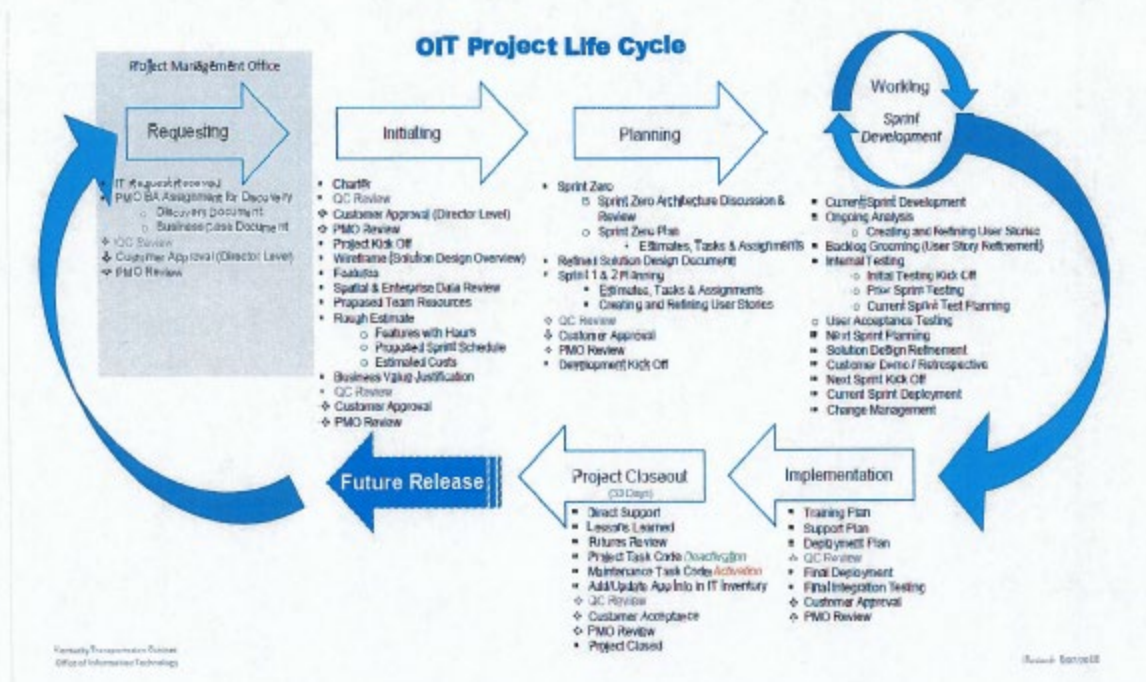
OIT Project Life Cycle

Project Management Office

Requesting

- IT Request Received
- PMO BA Assignment for Discovery
  - Discovery Document
  - Business Case Document
- QC Review
- Customer Approval (Director Level)
- PMO Review

Initiating

- Charter
- QC Review
- Customer Approval (Director Level)
- PMO Review
- Project Kick Off
- Wireframe (Solution Design Overview)
- Features
- Spatial & Enterprise Data Review
- Proposed Team Resources
- Rough Estimate
  - Features with Hours
  - Proposed Sprint Schedule
  - Estimated Costs
- Business Value Justification
- QC Review
- Customer Approval
- PMO Review

Planning

- Sprint Zero
  - Sprint Zero Architecture Discussion & Review
  - Sprint Zero Plan
    - Estimates, Tasks & Assignments
- Refined Solution Design Document
- Sprint 1 & 2 Planning
  - Estimates, Tasks & Assignments
  - Creating and Refining User Stories
- QC Review
- Customer Approval
- PMO Review
- Development Kick Off

Working

Sprint Development

- Current Sprint Development
- Ongoing Analysis
  - Creating and Refining User Stories
- Backlog Grooming (User Story Refinement)
- Internal Testing
  - Initial Testing Kick Off
  - Prior Sprint Testing
  - Current Sprint Test Planning
- User Acceptance Testing
- Next Sprint Planning
- Solution Design Refinement
- Customer Demo / Retrospective
- Next Sprint Kick Off
- Current Sprint Deployment
- Change Management

Implementation

- Training Plan
- Support Plan
- Deployment Plan
- QC Review
- Final Deployment
- Final Integration Testing
- Customer Approval
- PMO Review

Project Closeout
(30 Days)

- Direct Support
- Lessons Learned
- Futures Review
- Project Task Code Deactivation
- Maintenance Task Code Activation
- Add/Update App Info in IT Inventory
- QC Review
- Customer Acceptance
- PMO Review
- Project Closed

Future Release

Kentucky Transportation Cabinet
Office of Information Technology

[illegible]